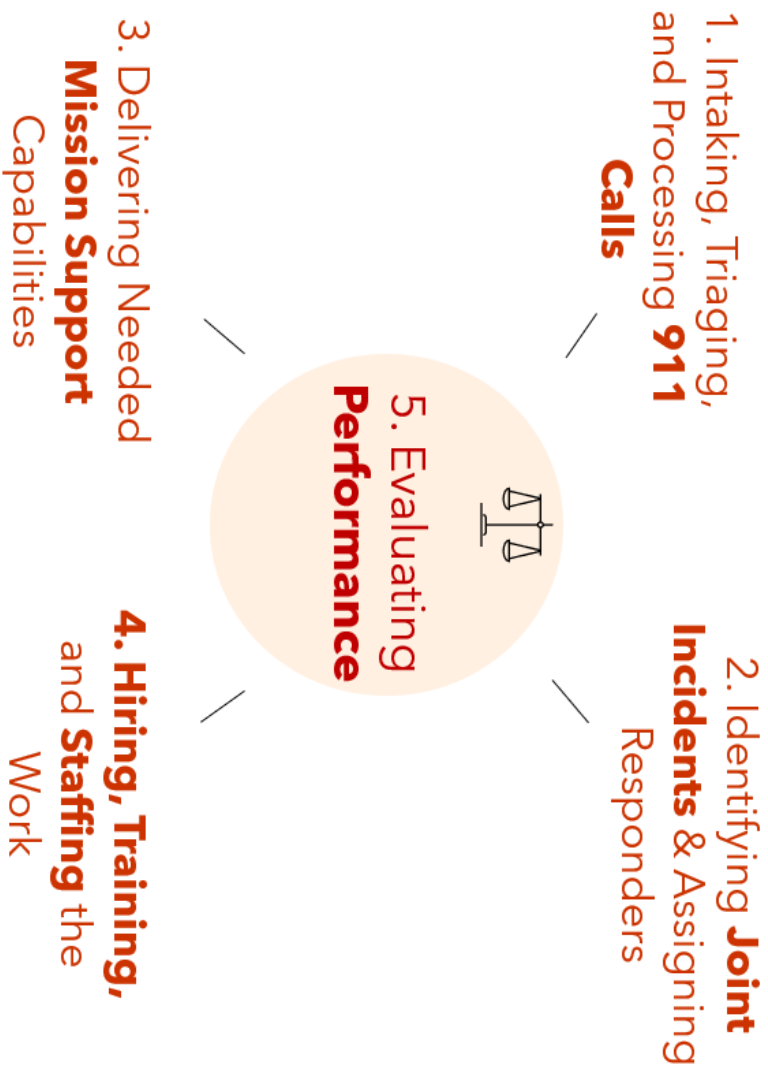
1. Intaking, Triaging, and Processing 911 Calls

2. Identifying Joint Incidents & Assigning Responders

3. Delivering Needed Mission Support Capabilities

4. Hiring, Training, and Staffing the Work

5. Evaluating Performance